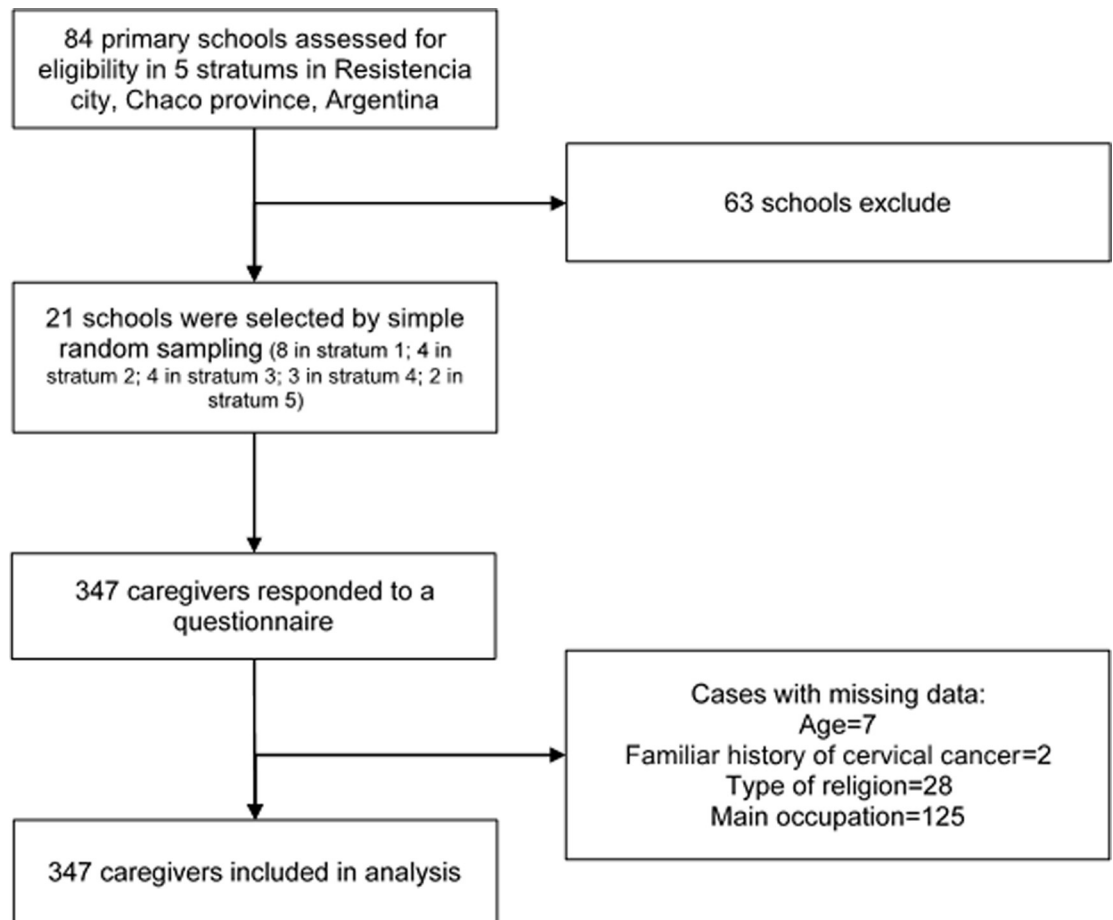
84 primary schools assessed for eligibility in 5 stratums in Resistencia city, Chaco province, Argentina

63 schools exclude

21 schools were selected by simple random sampling (8 in stratum 1; 4 in stratum 2; 4 in stratum 3; 3 in stratum 4; 2 in stratum 5)

347 caregivers responded to a questionnaire

Cases with missing data:
Age=7
Familiar history of cervical cancer=2
Type of religion=28
Main occupation=125

347 caregivers included in analysis